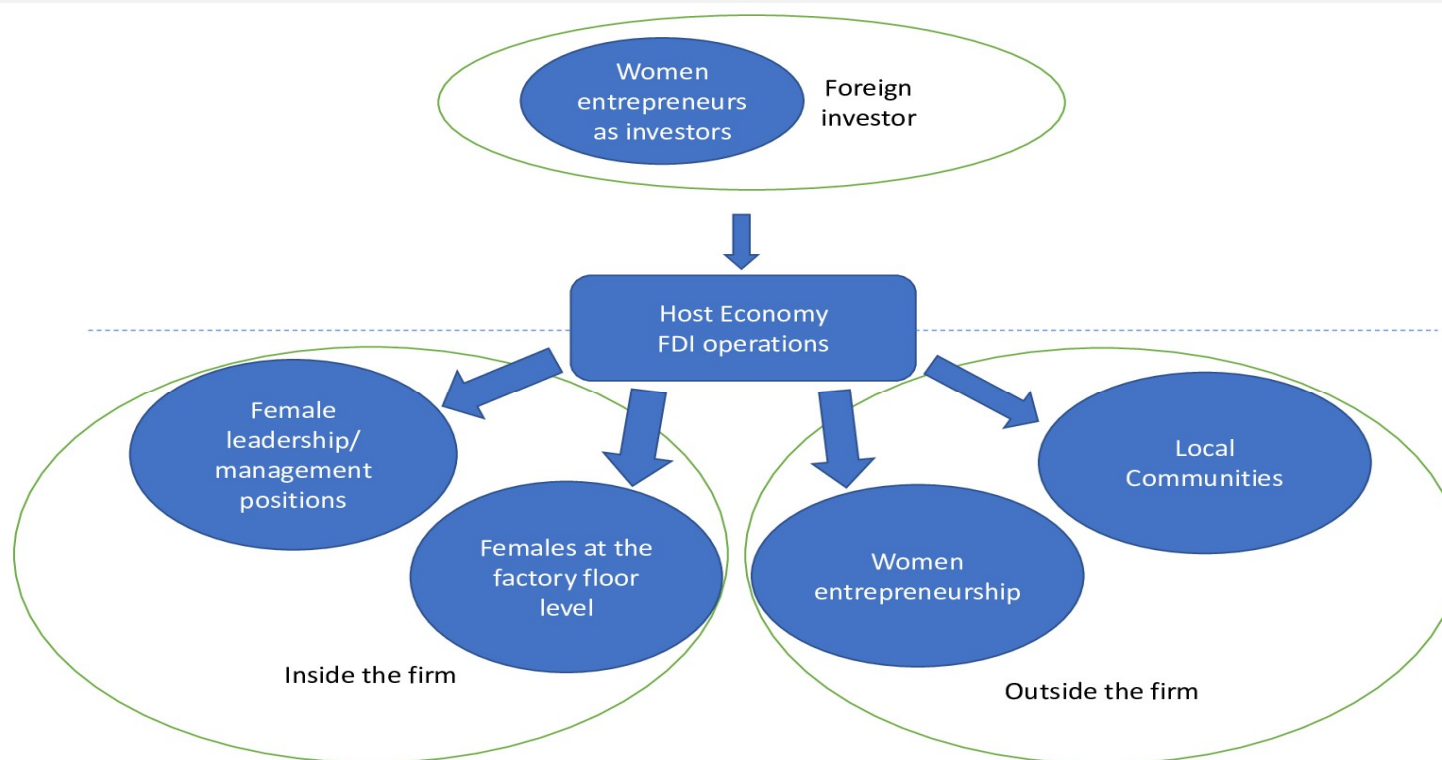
Women entrepreneurs as investors

Foreign investor

Host Economy FDI operations

Female leadership/ management positions

Females at the factory floor level

Inside the firm

Women entrepreneurship

Local Communities

Outside the firm